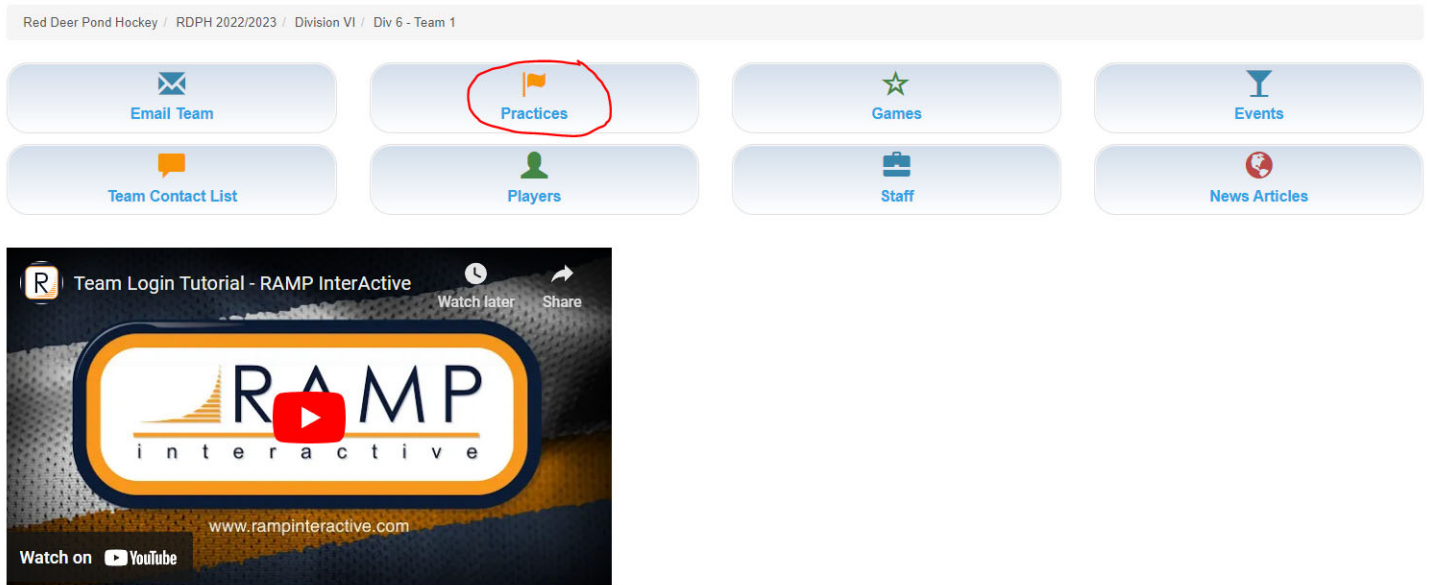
Red Deer Pond Hockey / RDPH 2022/2023 / Division VI / Div 6 - Team 1

Email Team
Practices
Games
Events
Team Contact List
Players
Staff
News Articles

R
Team Login Tutorial - RAMP InterActive
Watch later
Share

RAMP
interactive

www.rampinteractive.com

Watch on YouTube